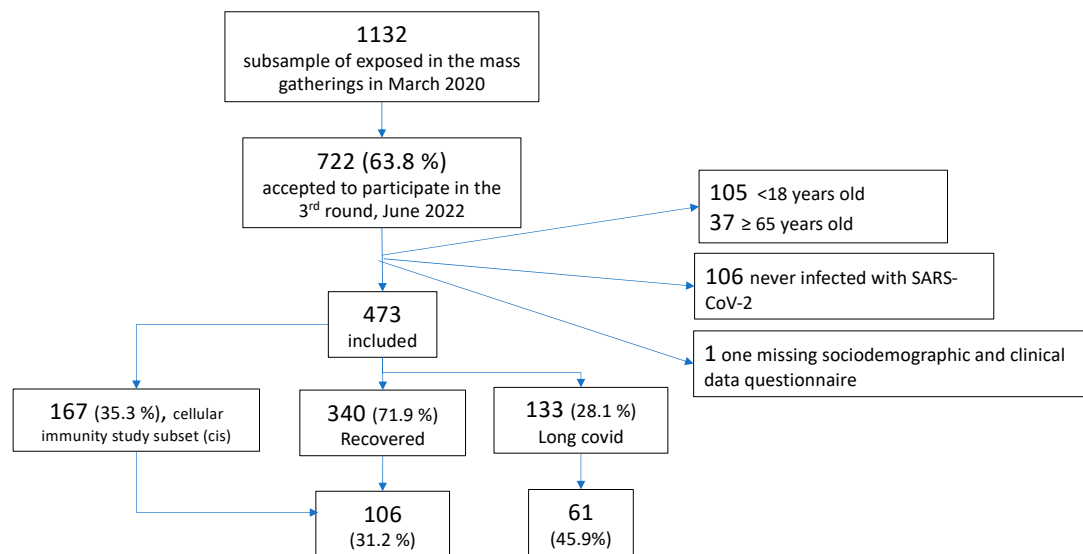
1132
subsample of exposed in the mass gatherings in March 2020

722 (63.8 %)
accepted to participate in the 3$^{rd}$ round, June 2022

105 <18 years old
37 ≥ 65 years old

106 never infected with SARS-CoV-2

1 one missing sociodemographic and clinical data questionnaire

473
included

167 (35.3 %), cellular immunity study subset (cis)

340 (71.9 %)
Recovered

133 (28.1 %)
Long covid

106
(31.2 %)

61
(45.9%)